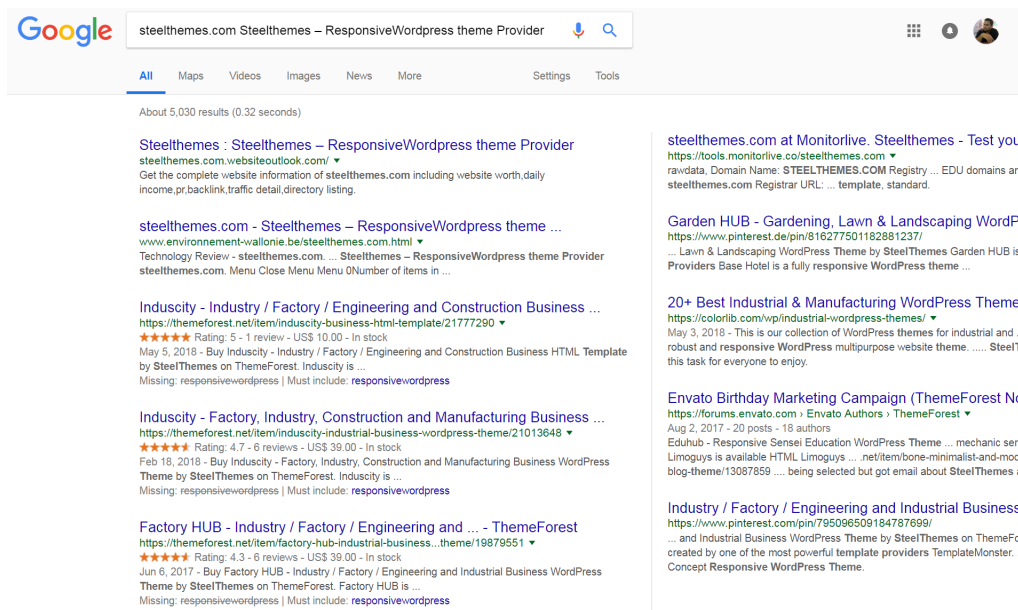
Google

steelthemes.com Steelthemes – ResponsiveWordpress theme Provider

All Maps Videos Images News More Settings Tools

About 5,030 results (0.32 seconds)

Steelthemes : Steelthemes – ResponsiveWordpress theme Provider
steelthemes.com.websiteoutlook.com/
Get the complete website information of steelthemes.com including website worth,daily income,pr,backlink,traffic detail,directory listing.

steelthemes.com - Steelthemes – ResponsiveWordpress theme ...
www.environnement-wallonie.be/steelthemes.com.html
Technology Review - steelthemes.com. ... Steelthemes – ResponsiveWordpress theme Provider steelthemes.com. Menu Close Menu Menu 0Number of items in ...

Induscity - Industry / Factory / Engineering and Construction Business ...
https://themeforest.net/item/induscity-business-html-template/21777290
★★★★★ Rating: 5 - 1 review - US$ 10.00 - In stock
May 5, 2018 - Buy Induscity - Industry / Factory / Engineering and Construction Business HTML Template by SteelThemes on ThemeForest. Induscity is ...
Missing: responsivewordpress | Must include: responsivewordpress

Induscity - Factory, Industry, Construction and Manufacturing Business ...
https://themeforest.net/item/induscity-industrial-business-wordpress-theme/21013648
★★★★★ Rating: 4.7 - 6 reviews - US$ 39.00 - In stock
Feb 18, 2018 - Buy Induscity - Factory, Industry, Construction and Manufacturing Business WordPress Theme by SteelThemes on ThemeForest. Induscity is ...
Missing: responsivewordpress | Must include: responsivewordpress

Factory HUB - Industry / Factory / Engineering and ... - ThemeForest
https://themeforest.net/item/factory-hub-industrial-business...theme/19879551
★★★★★ Rating: 4.3 - 6 reviews - US$ 39.00 - In stock
Jun 6, 2017 - Buy Factory HUB - Industry / Factory / Engineering and Industrial Business WordPress Theme by SteelThemes on ThemeForest. Factory HUB is ...
Missing: responsivewordpress | Must include: responsivewordpress

steelthemes.com at Monitorlive. Steelthemes - Test you
https://tools.monitorlive.co/steelthemes.com
rawdata, Domain Name: STEELTHEMES.COM Registry ... EDU domains ar steelthemes.com Registrar URL: ... template, standard.

Garden HUB - Gardening, Lawn & Landscaping WordP
https://www.pinterest.de/pin/816277501182881237/
... Lawn & Landscaping WordPress Theme by SteelThemes Garden HUB is Providers Base Hotel is a fully responsive WordPress theme ...

20+ Best Industrial & Manufacturing WordPress Theme
https://colorlib.com/wp/industrial-wordpress-themes/
May 3, 2018 - This is our collection of WordPress themes for industrial and robust and responsive WordPress multipurpose website theme. ..... Steel this task for everyone to enjoy.

Envato Birthday Marketing Campaign (ThemeForest No
https://forums.envato.com › Envato Authors › ThemeForest
Aug 2, 2017 - 20 posts - 18 authors
Eduhub - Responsive Sensei Education WordPress Theme ... mechanic ser Limoguys is available HTML Limoguys ... .net/item/bone-minimalist-and-moc blog-theme/13087859 .... being selected but got email about SteelThemes a

Industry / Factory / Engineering and Industrial Business
https://www.pinterest.com/pin/795096509184787699/
... and Industrial Business WordPress Theme by SteelThemes on ThemeFo created by one of the most powerful template providers TemplateMonster. Concept Responsive WordPress Theme.